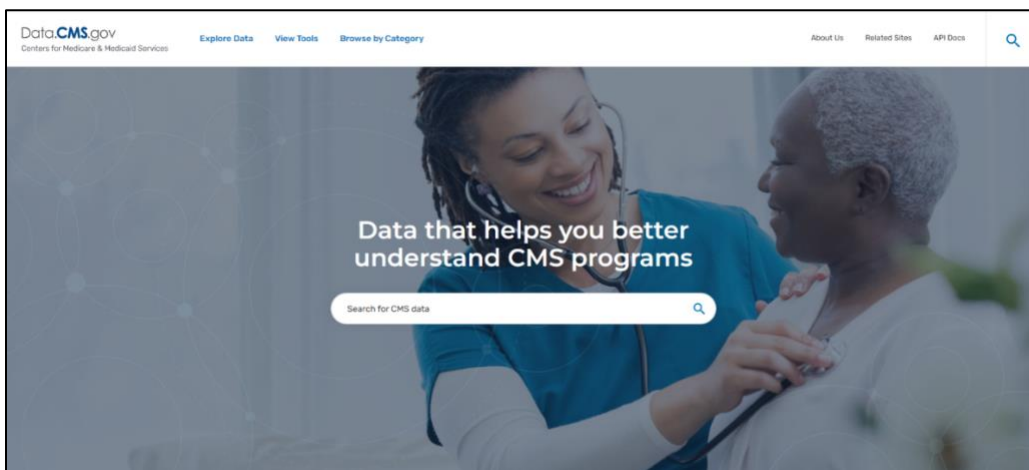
Data.CMS.gov
Centers for Medicare & Medicaid Services

Explore Data View Tools Browse by Category

About Us Related Sites API Docs

Data that helps you better understand CMS programs

Search for CMS data